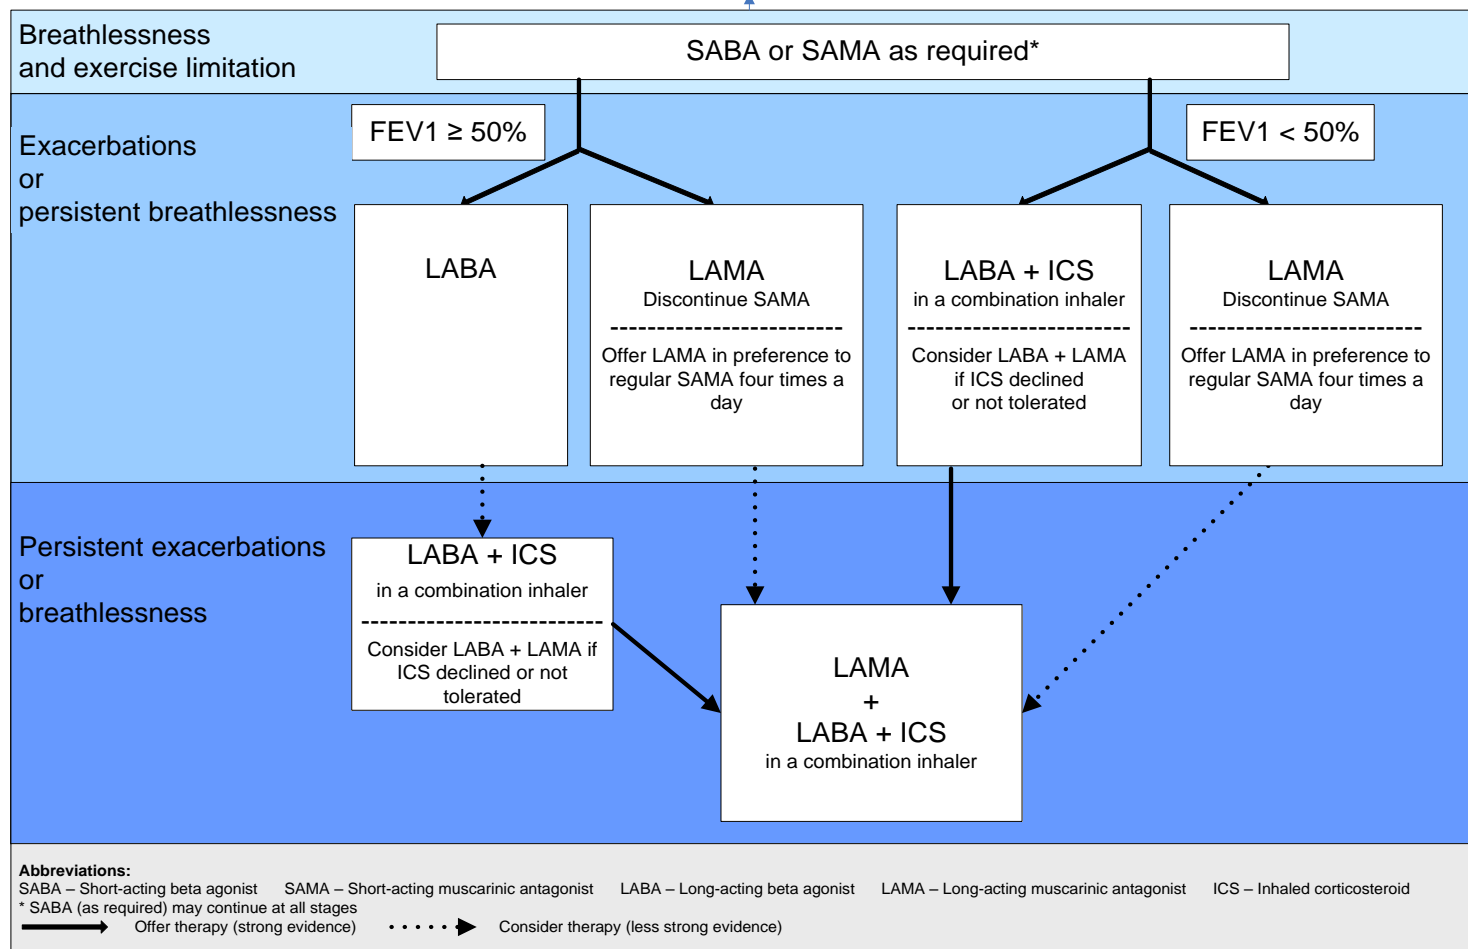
Breathlessness and exercise limitation

SABA or SAMA as required*

Exacerbations or persistent breathlessness

FEV1 ≥ 50%

FEV1 < 50%

LABA

LAMA
Discontinue SAMA
--------------------------
Offer LAMA in preference to regular SAMA four times a day

LABA + ICS
in a combination inhaler
--------------------------
Consider LABA + LAMA if ICS declined or not tolerated

LAMA
Discontinue SAMA
--------------------------
Offer LAMA in preference to regular SAMA four times a day

Persistent exacerbations or breathlessness

LABA + ICS
in a combination inhaler
--------------------------
Consider LABA + LAMA if ICS declined or not tolerated

LAMA
+
LABA + ICS
in a combination inhaler

Abbreviations:
SABA – Short-acting beta agonist SAMA – Short-acting muscarinic antagonist LABA – Long-acting beta agonist LAMA – Long-acting muscarinic antagonist ICS – Inhaled corticosteroid
* SABA (as required) may continue at all stages
Offer therapy (strong evidence) Consider therapy (less strong evidence)